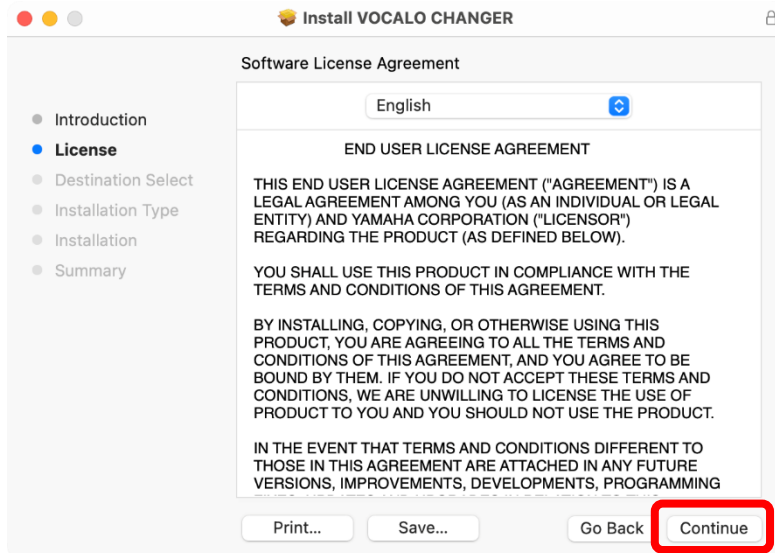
Install VOCALO CHANGER

Software License Agreement

- Introduction
- License
- Destination Select
- Installation Type
- Installation
- Summary

English

END USER LICENSE AGREEMENT

THIS END USER LICENSE AGREEMENT ("AGREEMENT") IS A LEGAL AGREEMENT AMONG YOU (AS AN INDIVIDUAL OR LEGAL ENTITY) AND YAMAHA CORPORATION ("LICENSOR") REGARDING THE PRODUCT (AS DEFINED BELOW).

YOU SHALL USE THIS PRODUCT IN COMPLIANCE WITH THE TERMS AND CONDITIONS OF THIS AGREEMENT.

BY INSTALLING, COPYING, OR OTHERWISE USING THIS PRODUCT, YOU ARE AGREEING TO ALL THE TERMS AND CONDITIONS OF THIS AGREEMENT, AND YOU AGREE TO BE BOUND BY THEM. IF YOU DO NOT ACCEPT THESE TERMS AND CONDITIONS, WE ARE UNWILLING TO LICENSE THE USE OF PRODUCT TO YOU AND YOU SHOULD NOT USE THE PRODUCT.

IN THE EVENT THAT TERMS AND CONDITIONS DIFFERENT TO THOSE IN THIS AGREEMENT ARE ATTACHED IN ANY FUTURE VERSIONS, IMPROVEMENTS, DEVELOPMENTS, PROGRAMMING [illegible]

Print... Save... Go Back Continue